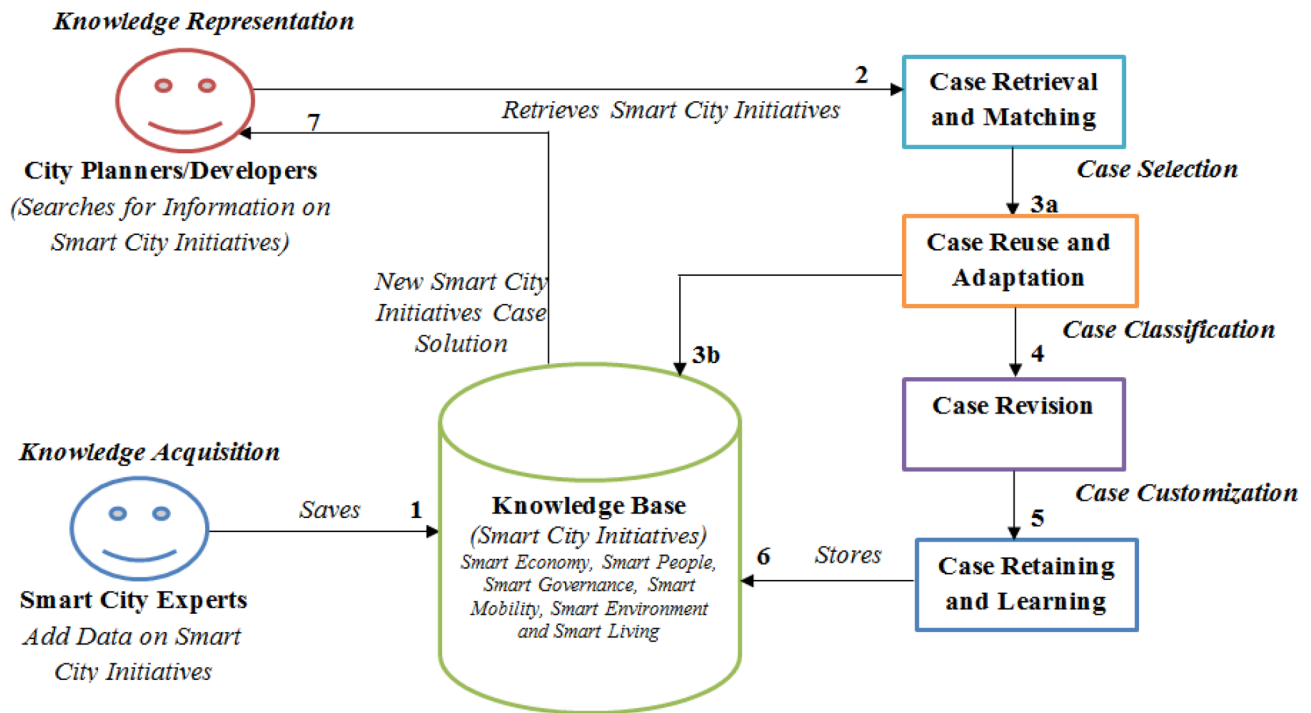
Knowledge Representation

City Planners/Developers
(Searches for Information on Smart City Initiatives)

2
Retrieves Smart City Initiatives

7

Case Retrieval and Matching

Case Selection

3a

Case Reuse and Adaptation

New Smart City Initiatives Case Solution

3b

Case Classification

4

Case Revision

Case Customization

5

Case Retaining and Learning

Knowledge Acquisition

Smart City Experts
Add Data on Smart City Initiatives

Saves
1

Knowledge Base
(Smart City Initiatives)
Smart Economy, Smart People, Smart Governance, Smart Mobility, Smart Environment and Smart Living

6
Stores